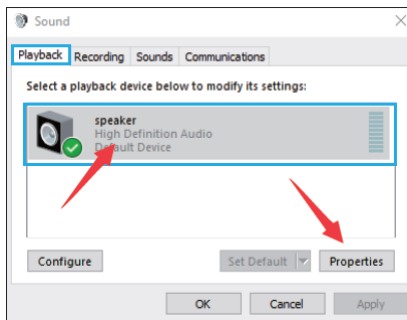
Sound

Playback Recording Sounds Communications

Select a playback device below to modify its settings:

speaker
High Definition Audio
Default Device

Configure

Set Default

Properties

OK

Cancel

Apply